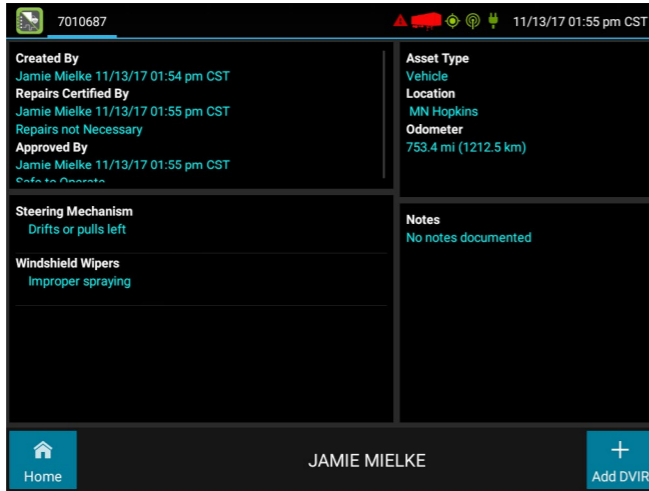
7010687

11/13/17 01:55 pm CST

Created By
Jamie Mielke 11/13/17 01:54 pm CST
Repairs Certified By
Jamie Mielke 11/13/17 01:55 pm CST
Repairs not Necessary
Approved By
Jamie Mielke 11/13/17 01:55 pm CST
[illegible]

Asset Type
Vehicle
Location
MN Hopkins
Odometer
753.4 mi (1212.5 km)

Steering Mechanism
Drifts or pulls left

Windshield Wipers
Improper spraying

Notes
No notes documented

Home

JAMIE MIELKE

Add DVIR